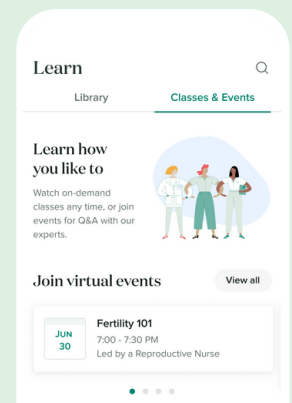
Learn

Library

Classes & Events

Learn how you like to

Watch on-demand classes any time, or join events for Q&A with our experts.

Join virtual events

View all

JUN
30

Fertility 101

7:00 - 7:30 PM

Led by a Reproductive Nurse